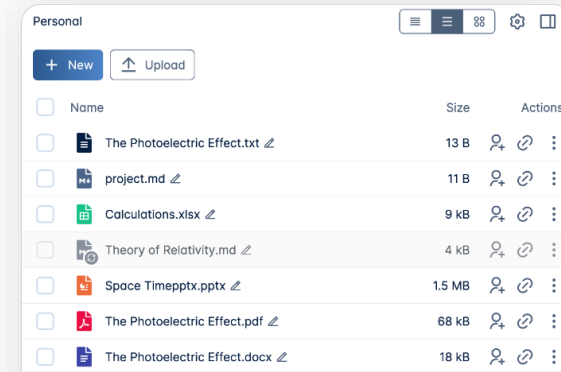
Personal

+ New
Upload

| | Name | Size | Actions |
|---|---|---|---|
| | The Photoelectric Effect.txt | 13 B | |
| | project.md | 11 B | |
| | Calculations.xlsx | 9 kB | |
| | Theory of Relativity.md | 4 kB | |
| | Space Timepptx.pptx | 1.5 MB | |
| | The Photoelectric Effect.pdf | 68 kB | |
| | The Photoelectric Effect.docx | 18 kB | |